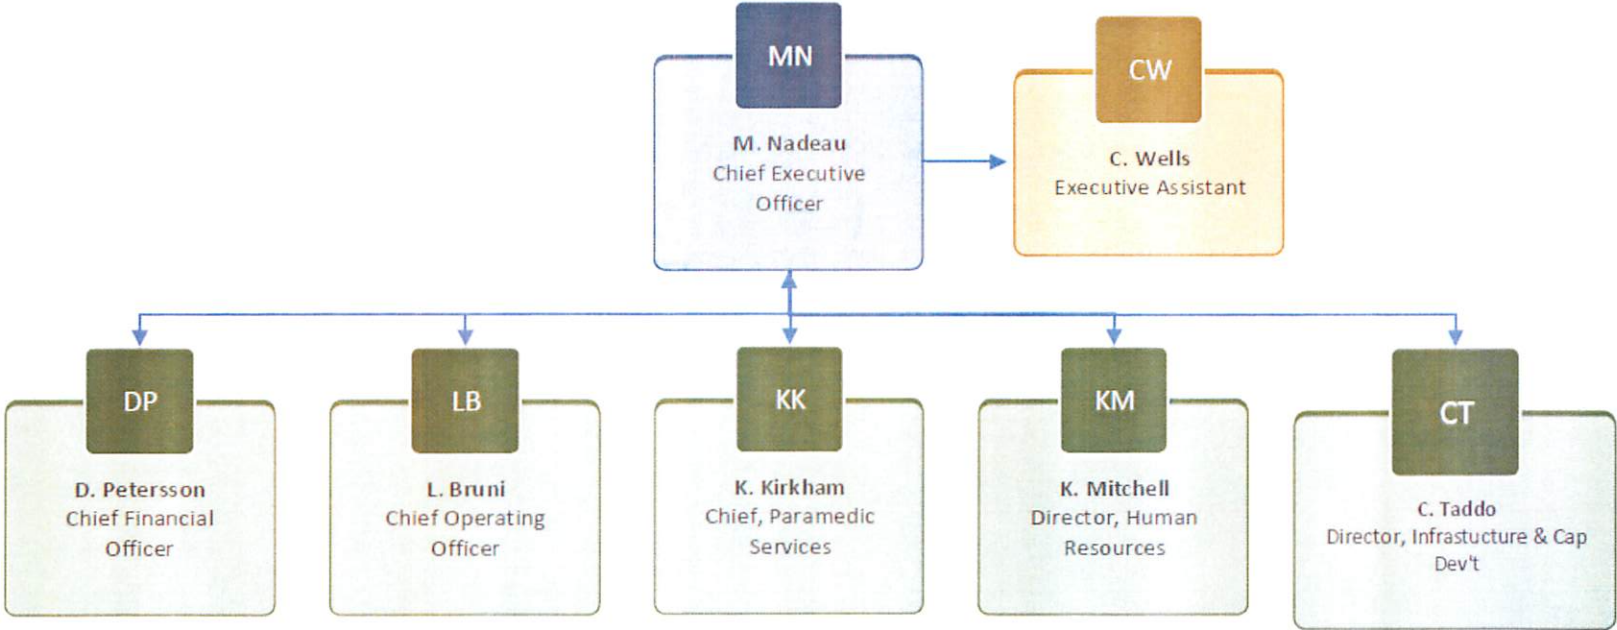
MN
M. Nadeau
Chief Executive Officer

CW
C. Wells
Executive Assistant

DP
D. Petersson
Chief Financial Officer

LB
L. Bruni
Chief Operating Officer

KK
K. Kirkham
Chief, Paramedic Services

KM
K. Mitchell
Director, Human Resources

CT
C. Taddo
Director, Infrastucture & Cap Dev't